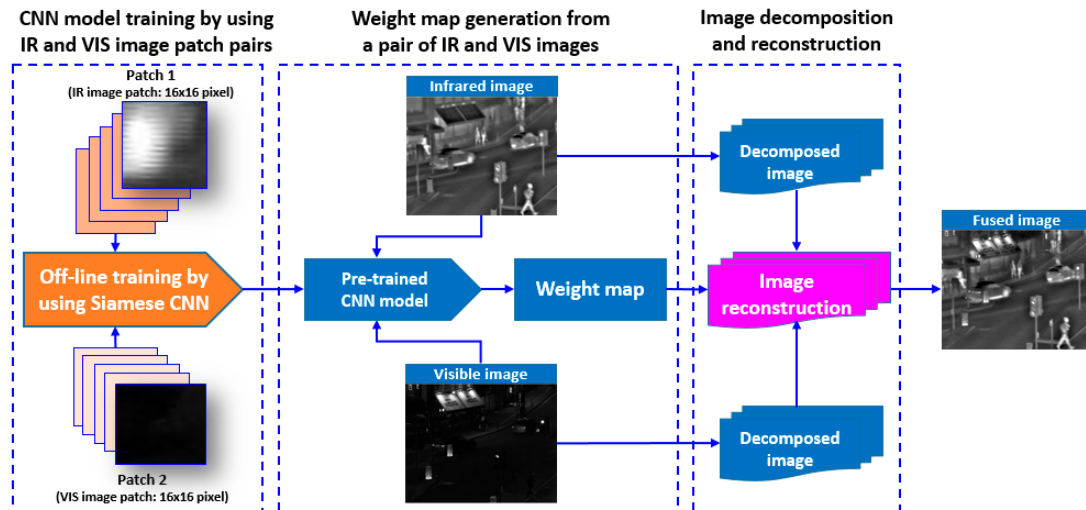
CNN model training by using IR and VIS image patch pairs

Patch 1
(IR image patch: 16x16 pixel)

Off-line training by using Siamese CNN

Patch 2
(VIS image patch: 16x16 pixel)

Weight map generation from a pair of IR and VIS images

Infrared image

Pre-trained CNN model

Weight map

Visible image

Image decomposition and reconstruction

Decomposed image

Image reconstruction

Decomposed image

Fused image